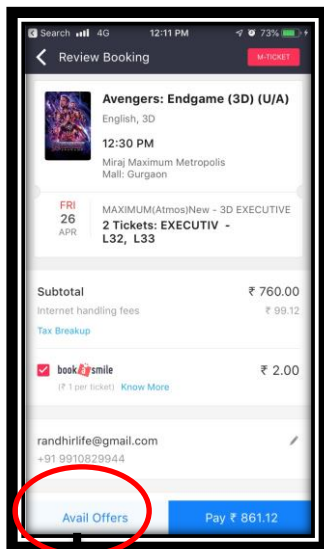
Search 4G 12:11 PM 73%

Review Booking

M-TICKET

Avengers: Endgame (3D) (U/A)

English, 3D

12:30 PM

Miraj Maximum Metropolis Mall: Gurgaon

FRI
26
APR

MAXIMUM(Atmos)New - 3D EXECUTIVE

2 Tickets: EXECUTIV - L32, L33

Subtotal ₹ 760.00

Internet handling fees ₹ 99.12

Tax Breakup

book a smile ₹ 2.00

(₹ 1 per ticket) Know More

randhirlife@gmail.com

+91 9910829944

Avail Offers

Pay ₹ 861.12